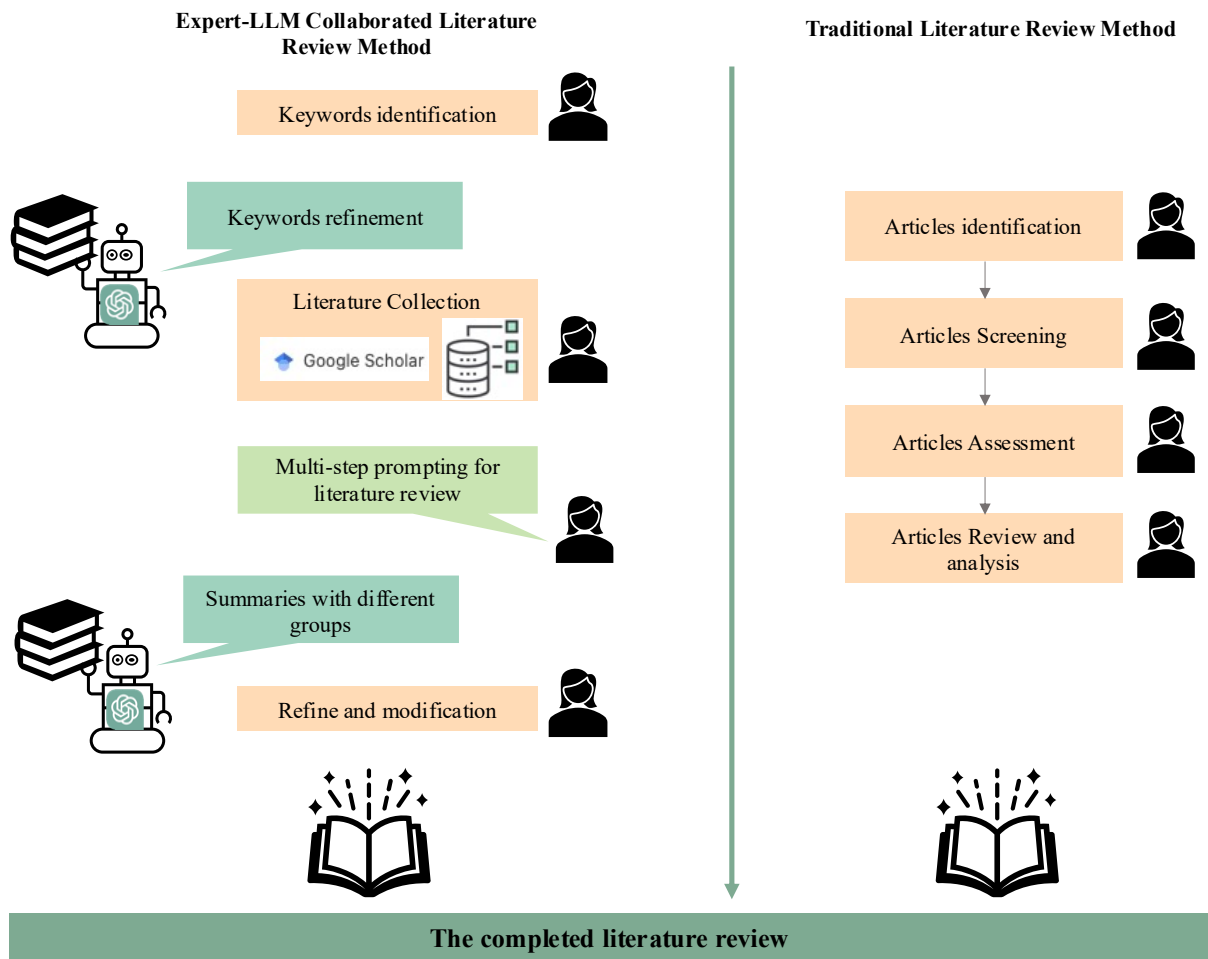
Expert-LLM Collaborated Literature Review Method

Keywords identification

Keywords refinement

Literature Collection

Google Scholar

Multi-step prompting for literature review

Summaries with different groups

Refine and modification

Traditional Literature Review Method

Articles identification

Articles Screening

Articles Assessment

Articles Review and analysis

The completed literature review